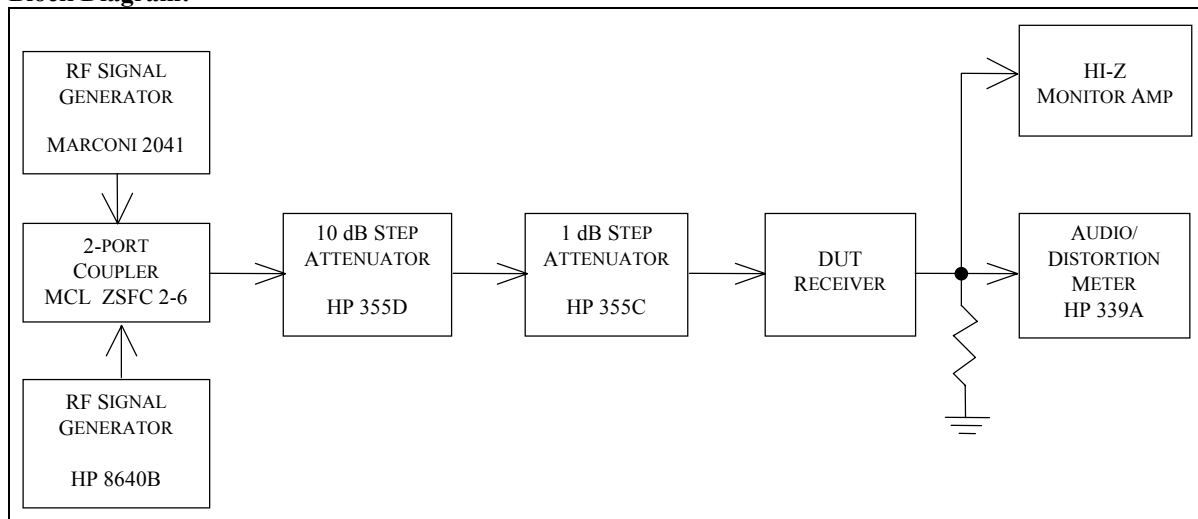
Block Diagram:

RF SIGNAL GENERATOR

MARCONI 2041

2-PORT COUPLER MCL ZSFC 2-6

RF SIGNAL GENERATOR

HP 8640B

10 dB STEP ATTENUATOR

HP 355D

1 dB STEP ATTENUATOR

HP 355C

DUT RECEIVER

HI-Z MONITOR AMP

AUDIO/ DISTORTION METER HP 339A